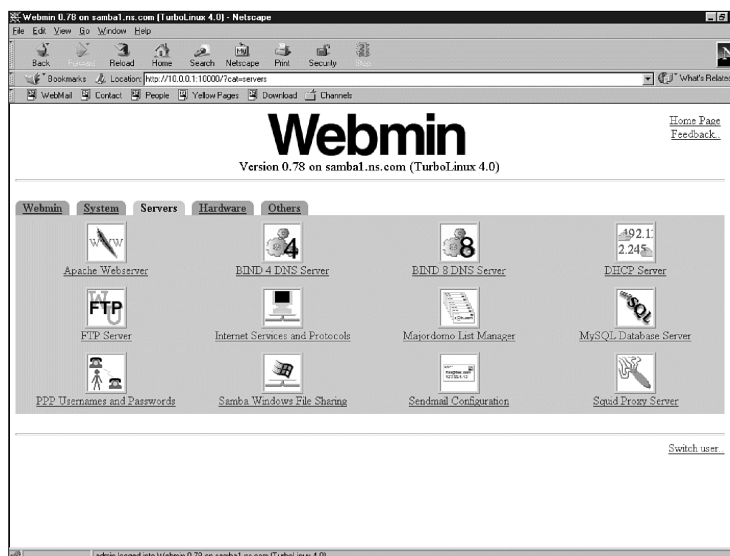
Webmin 0.78 on samba1.ns.com (TurboLinux 4.0) - Netscape

File Edit View Go Window Help

Back Forward Reload Home Search Netscape Print Security Stop

Bookmarks Location: http://10.0.0.1:10000/?cat=servers

What's Related

WebMail Contact People Yellow Pages Download Channels

Webmin

Version 0.78 on samba1.ns.com (TurboLinux 4.0)

Home Page
Feedback..

Webmin System Servers Hardware Others

Apache Webserver

BIND 4 DNS Server

BIND 8 DNS Server

DHCP Server

FTP Server

Internet Services and Protocols

Majordomo List Manager

MySQL Database Server

PPP Usernames and Passwords

Samba Windows File Sharing

Sendmail Configuration

Squid Proxy Server

Switch user..

admin logged into Webmin 0.78 on samba1.ns.com (TurboLinux 4.0)